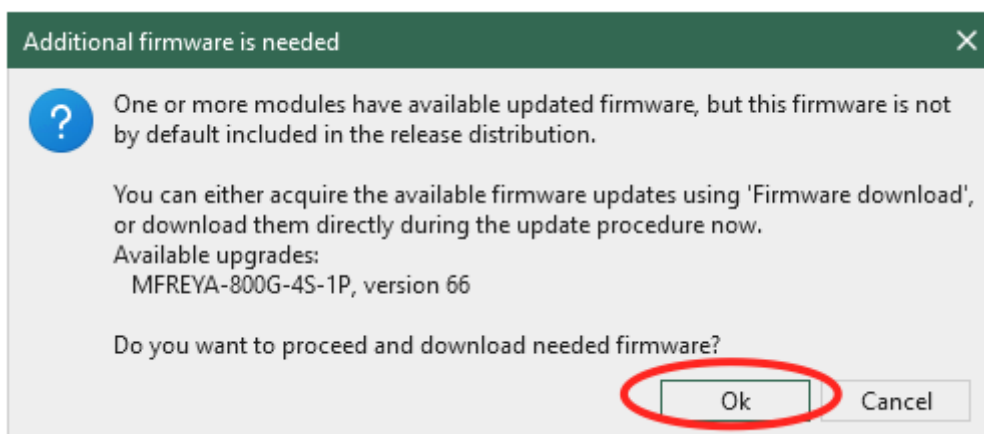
Additional firmware is needed

?

One or more modules have available updated firmware, but this firmware is not by default included in the release distribution.

You can either acquire the available firmware updates using 'Firmware download', or download them directly during the update procedure now.
Available upgrades:
MFREYA-800G-4S-1P, version 66

Do you want to proceed and download needed firmware?

Ok

Cancel